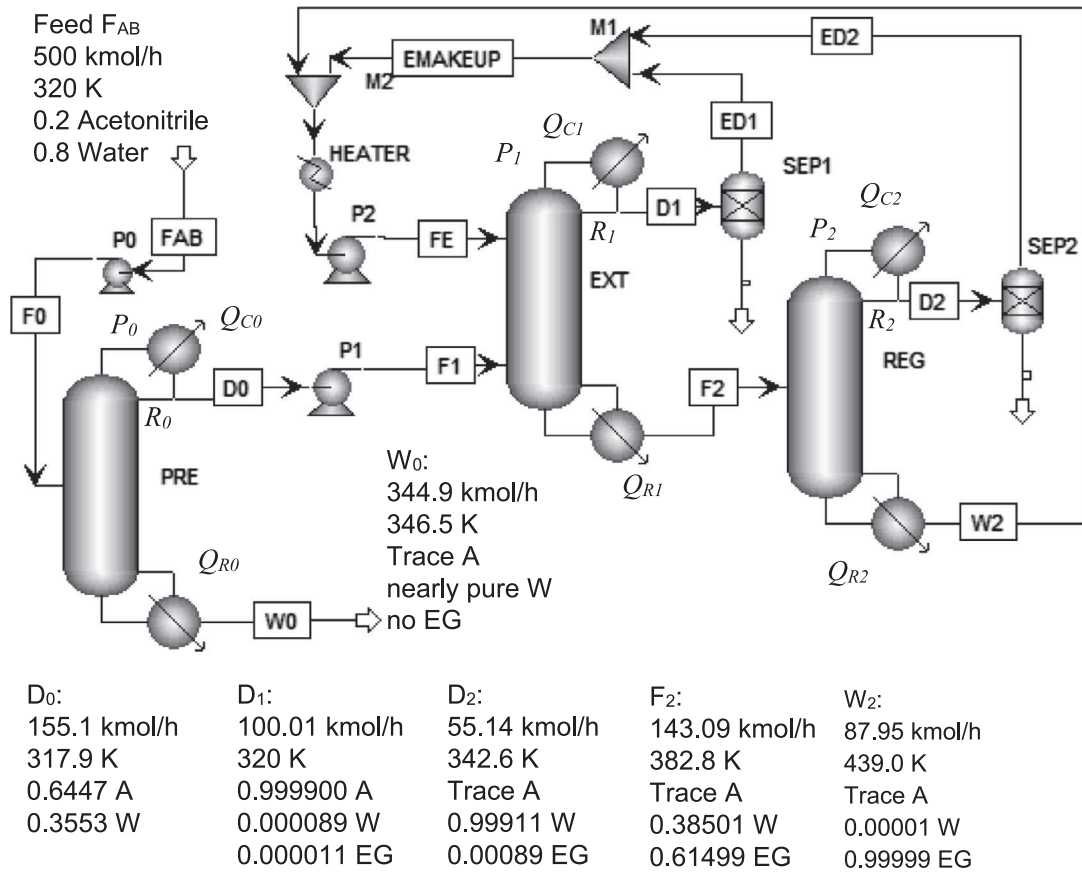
Feed $F_{AB}$
500 kmol/h
320 K
0.2 Acetonitrile
0.8 Water

M1
ED2
EMAKEUP
M2
ED1
HEATER
$Q_{C1}$
$P_1$
SEP1
$Q_{C2}$
P2
FE
D1
$R_1$
$P_2$
FAB
P0
EXT
SEP2
D2
$R_2$
F0
$P_0$
$Q_{C0}$
P1
F1
F2
REG
D0
$R_0$
PRE

$W_0$:
344.9 kmol/h
346.5 K
Trace A
nearly pure W
no EG

$Q_{R1}$
W2
$Q_{R0}$
$Q_{R2}$
W0

$D_0$:
155.1 kmol/h
317.9 K
0.6447 A
0.3553 W

$D_1$:
100.01 kmol/h
320 K
0.999900 A
0.000089 W
0.000011 EG

$D_2$:
55.14 kmol/h
342.6 K
Trace A
0.99911 W
0.00089 EG

$F_2$:
143.09 kmol/h
382.8 K
Trace A
0.38501 W
0.61499 EG

$W_2$:
87.95 kmol/h
439.0 K
Trace A
0.00001 W
0.99999 EG